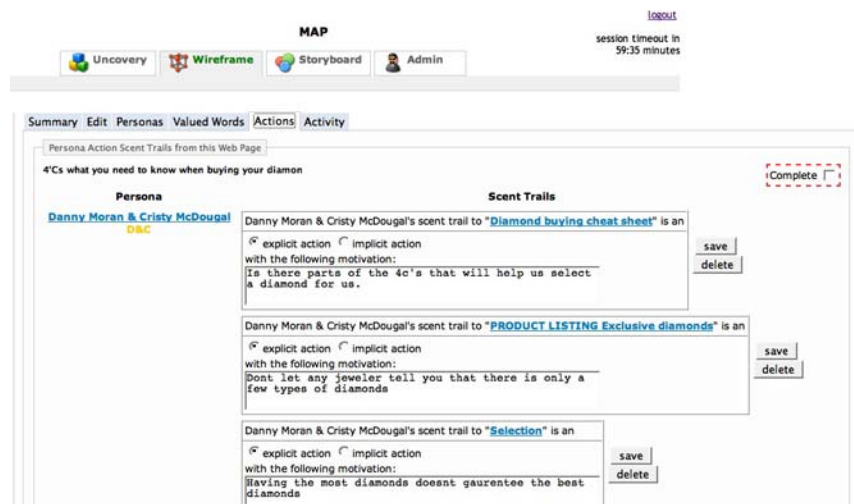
logout

MAP

session timeout in 59:35 minutes

Uncovery Wireframe Storyboard Admin

Summary Edit Personas Valued Words Actions Activity

Persona Action Scent Trails from this Web Page

4'Cs what you need to know when buying your diamon

Complete

Persona

Scent Trails

Danny Moran & Cristy McDougal
D&C

Danny Moran & Cristy McDougal's scent trail to "Diamond buying cheat sheet" is an

explicit action implicit action
with the following motivation:
Is there parts of the 4c's that will help us select a diamond for us.

save
delete

Danny Moran & Cristy McDougal's scent trail to "PRODUCT LISTING Exclusive diamonds" is an

explicit action implicit action
with the following motivation:
Dont let any jeweler tell you that there is only a few types of diamonds

save
delete

Danny Moran & Cristy McDougal's scent trail to "Selection" is an

explicit action implicit action
with the following motivation:
Having the most diamonds doesnt gaurentee the best diamonds

save
delete